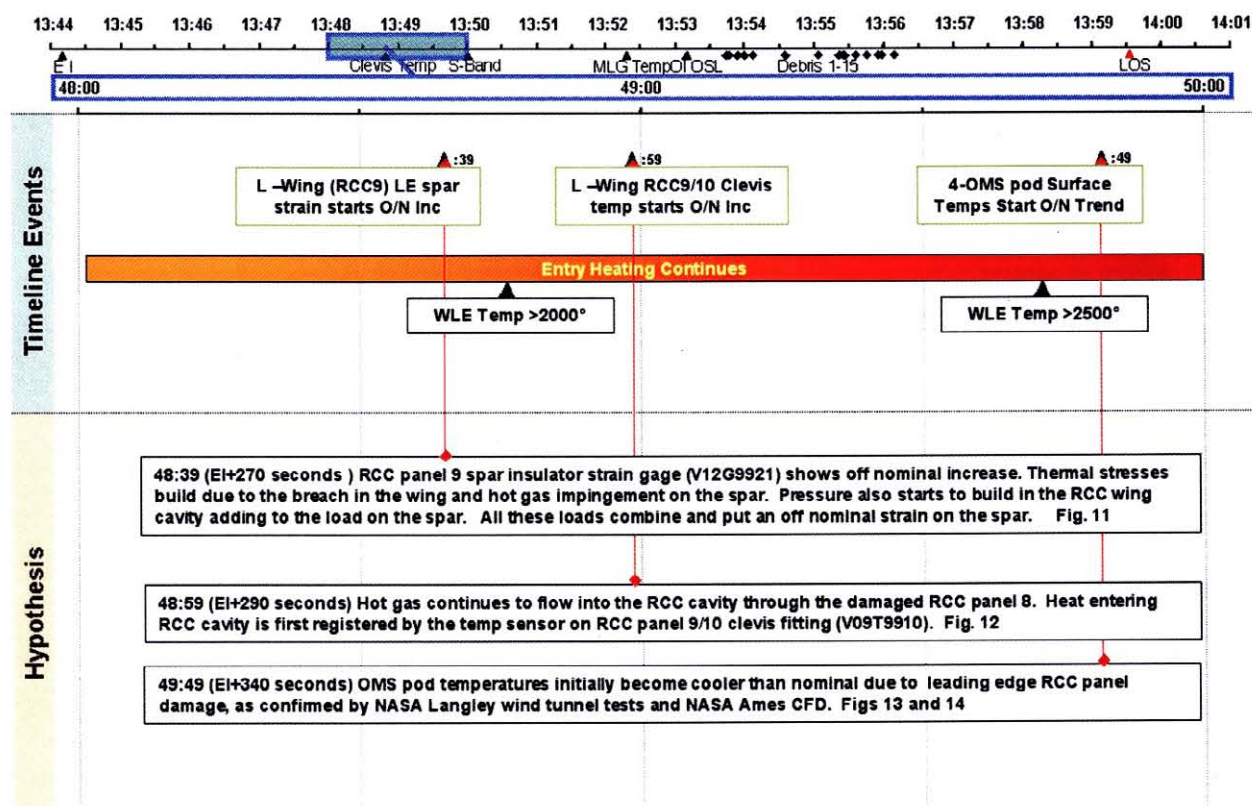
13:44 13:45 13:46 13:47 13:48 13:49 13:50 13:51 13:52 13:53 13:54 13:55 13:56 13:57 13:58 13:59 14:00 14:01

EI Clevis Temp S-Band MLG Temp OI OSL Debris 1-15 LOS

48:00 49:00 50:00

Timeline Events

:39 L –Wing (RCC9) LE spar strain starts O/N Inc

:59 L –Wing RCC9/10 Clevis temp starts O/N Inc

:49 4-OMS pod Surface Temps Start O/N Trend

Entry Heating Continues

WLE Temp >2000°

WLE Temp >2500°

Hypothesis

48:39 (EI+270 seconds ) RCC panel 9 spar insulator strain gage (V12G9921) shows off nominal increase. Thermal stresses build due to the breach in the wing and hot gas impingement on the spar. Pressure also starts to build in the RCC wing cavity adding to the load on the spar. All these loads combine and put an off nominal strain on the spar. Fig. 11

48:59 (EI+290 seconds) Hot gas continues to flow into the RCC cavity through the damaged RCC panel 8. Heat entering RCC cavity is first registered by the temp sensor on RCC panel 9/10 clevis fitting (V09T9910). Fig. 12

49:49 (EI+340 seconds) OMS pod temperatures initially become cooler than nominal due to leading edge RCC panel damage, as confirmed by NASA Langley wind tunnel tests and NASA Ames CFD. Figs 13 and 14